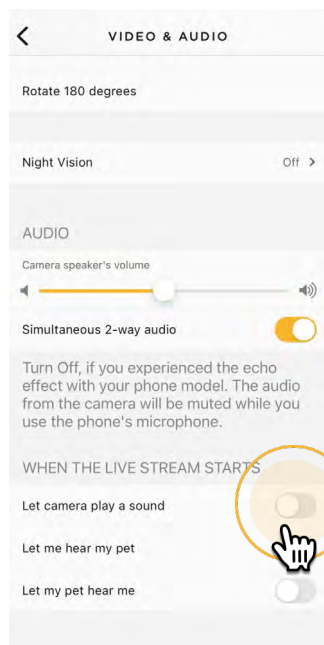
VIDEO & AUDIO

Rotate 180 degrees

Night Vision Off

AUDIO

Camera speaker's volume

Simultaneous 2-way audio

Turn Off, if you experienced the echo effect with your phone model. The audio from the camera will be muted while you use the phone's microphone.

WHEN THE LIVE STREAM STARTS

Let camera play a sound

Let me hear my pet

Let my pet hear me